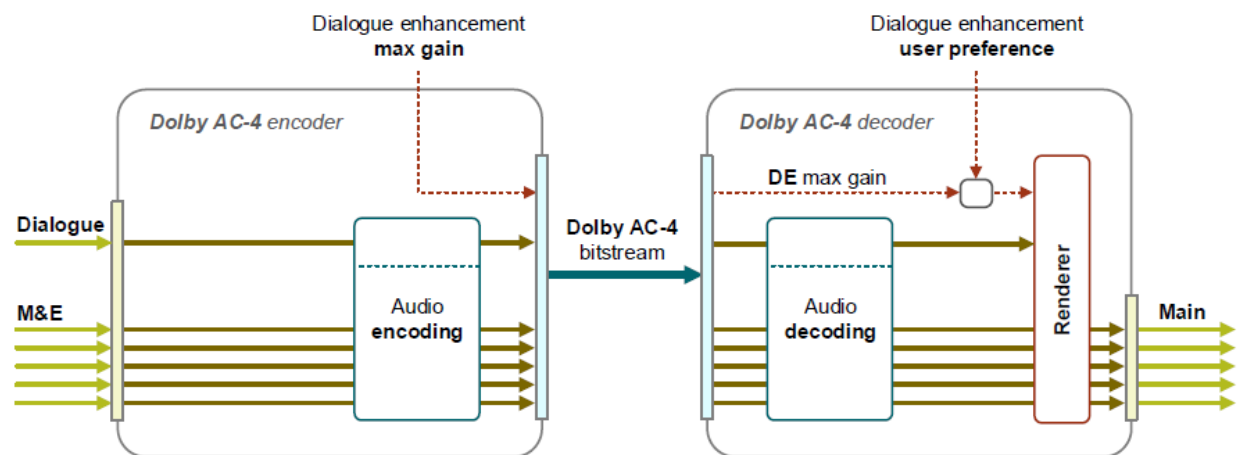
Dialogue enhancement
**max gain**

Dialogue enhancement
**user preference**

*Dolby AC-4* encoder

*Dolby AC-4* decoder

Dialogue

M&E

Audio
**encoding**

**Dolby AC-4**
bitstream

**DE** max gain

Audio
**decoding**

Renderer

Main